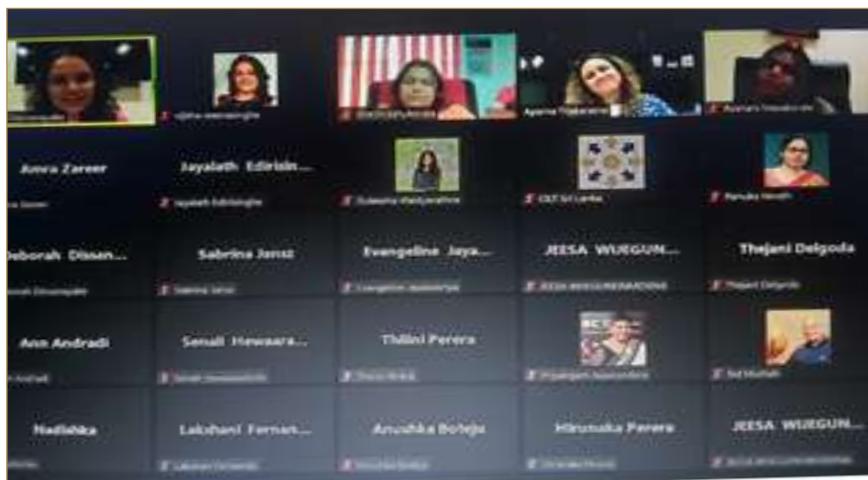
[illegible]
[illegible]
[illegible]
Aparna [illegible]
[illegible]

Amra Zareer
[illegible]
Jayalath Edirisin...
Jayalath Edirisinghe
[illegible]
CET Sri Lanka
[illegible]

Deborah Dissan...
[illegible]
Sabrina Jansz
Sabrina Jansz
Evangeline Jaya...
Evangeline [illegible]
JEESA WIJEGUN...
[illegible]
Thejani Delgoda
Thejani Delgoda

Ann Andradi
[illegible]
Senali Hewaara...
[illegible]
Thilini Perera
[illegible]
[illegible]
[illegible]

Nadishka
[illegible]
Lakshani Fernan...
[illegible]
Anudhika Boteju
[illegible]
Hirunika Perera
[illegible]
JEESA WIJEGUN...
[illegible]